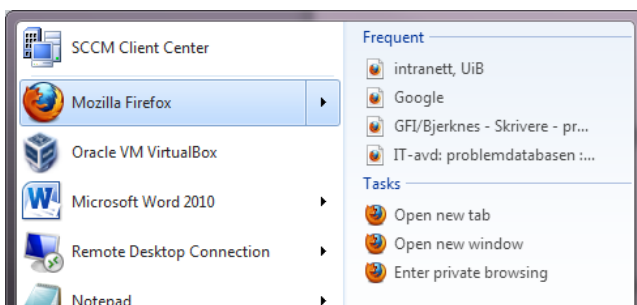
SCCM Client Center
Mozilla Firefox
Oracle VM VirtualBox
Microsoft Word 2010
Remote Desktop Connection
Notepad

Frequent
intranett, UiB
Google
GFI/Bjerknes - Skrivere - pr...
IT-avd: problemdatabasen :...
Tasks
Open new tab
Open new window
Enter private browsing